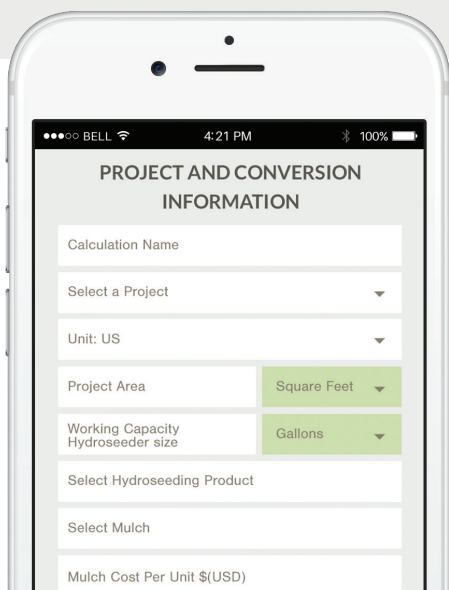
●●●○○ BELL 4:21 PM 100%

PROJECT AND CONVERSION INFORMATION

Calculation Name

Select a Project

Unit: US

Project Area

Square Feet

Working Capacity Hydroseeder size

Gallons

Select Hydroseeding Product

Select Mulch

Mulch Cost Per Unit $(USD)